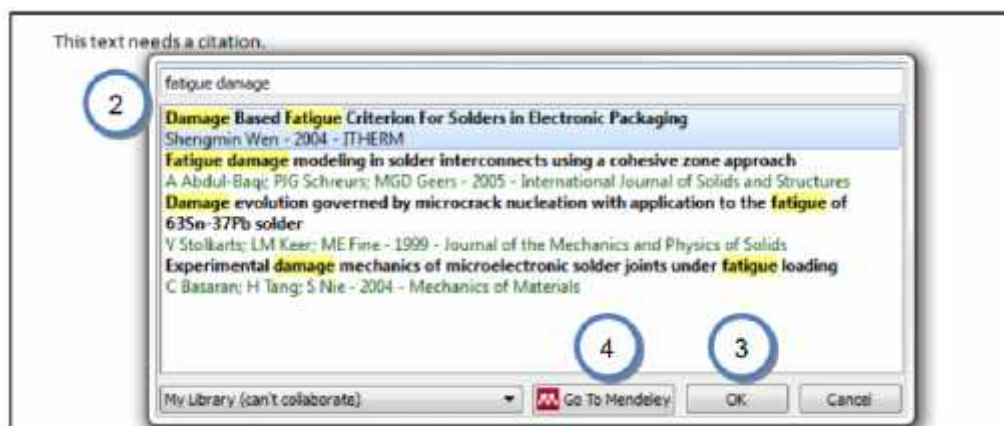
This text needs a citation.

fatigue damage

2

Damage Based Fatigue Criterion For Solders in Electronic Packaging
Shengmin Wen - 2004 - ITHERM

Fatigue damage modeling in solder interconnects using a cohesive zone approach
A Abdul-Baqi; PJG Schreurs; MGD Geers - 2005 - International Journal of Solids and Structures

Damage evolution governed by microcrack nucleation with application to the fatigue of 63Sn-37Pb solder
V Stolkarts; LM Keer; ME Fine - 1999 - Journal of the Mechanics and Physics of Solids

Experimental damage mechanics of microelectronic solder joints under fatigue loading
C Basaran; H Tang; S Nie - 2004 - Mechanics of Materials

4

3

My Library (can't collaborate)

Go To Mendeley

OK

Cancel